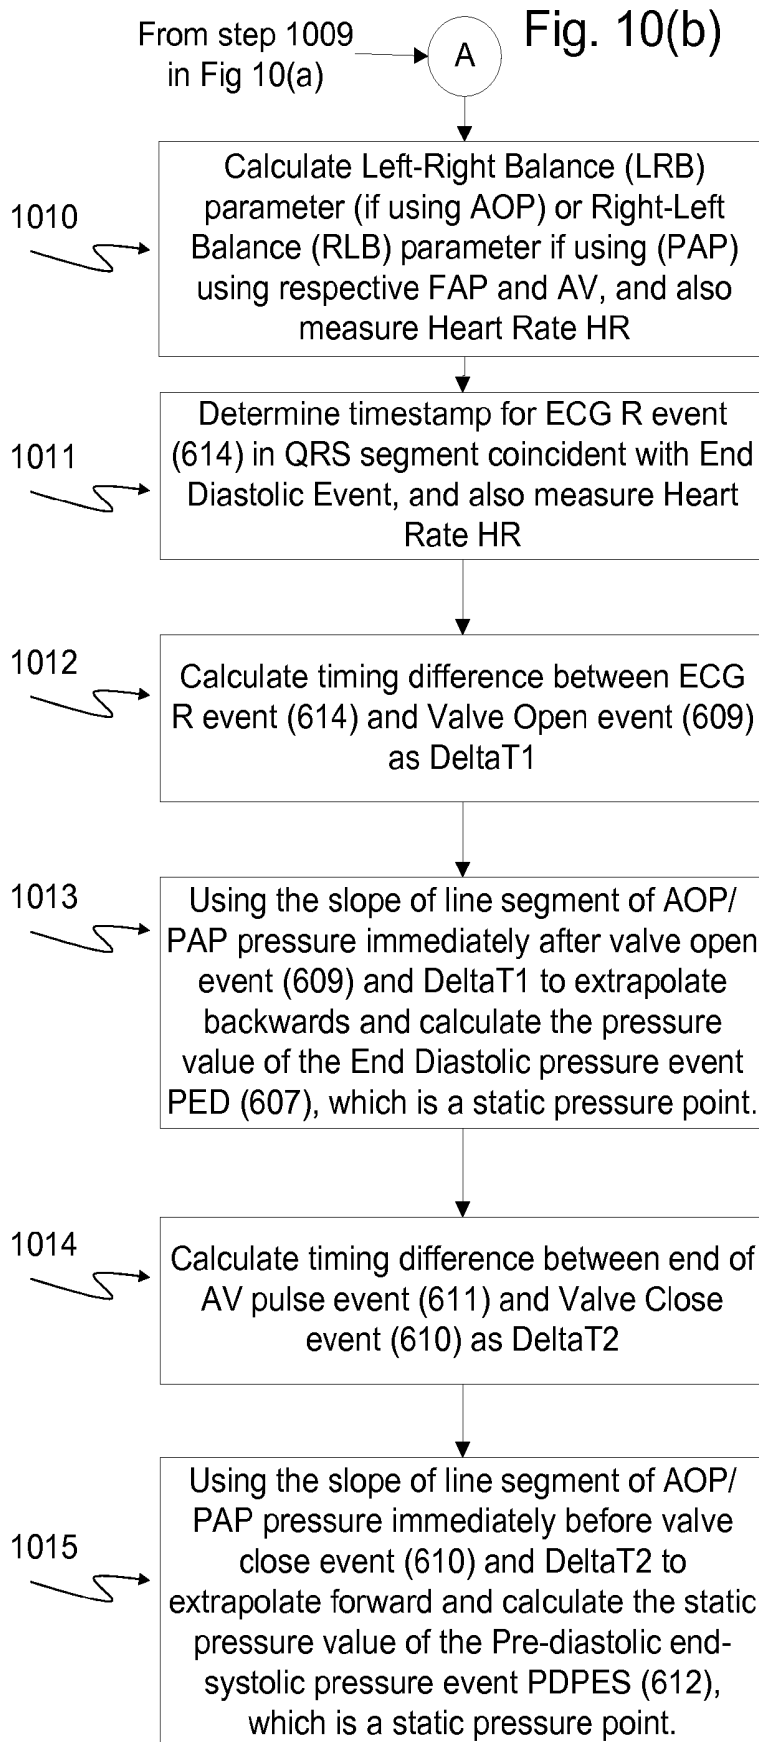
From step 1009 in Fig 10(a)

A

Fig. 10(b)

1010

Calculate Left-Right Balance (LRB) parameter (if using AOP) or Right-Left Balance (RLB) parameter if using (PAP) using respective FAP and AV, and also measure Heart Rate HR

1011

Determine timestamp for ECG R event (614) in QRS segment coincident with End Diastolic Event, and also measure Heart Rate HR

1012

Calculate timing difference between ECG R event (614) and Valve Open event (609) as DeltaT1

1013

Using the slope of line segment of AOP/ PAP pressure immediately after valve open event (609) and DeltaT1 to extrapolate backwards and calculate the pressure value of the End Diastolic pressure event PED (607), which is a static pressure point.

1014

Calculate timing difference between end of AV pulse event (611) and Valve Close event (610) as DeltaT2

1015

Using the slope of line segment of AOP/ PAP pressure immediately before valve close event (610) and DeltaT2 to extrapolate forward and calculate the static pressure value of the Pre-diastolic end-systolic pressure event PDPES (612), which is a static pressure point.